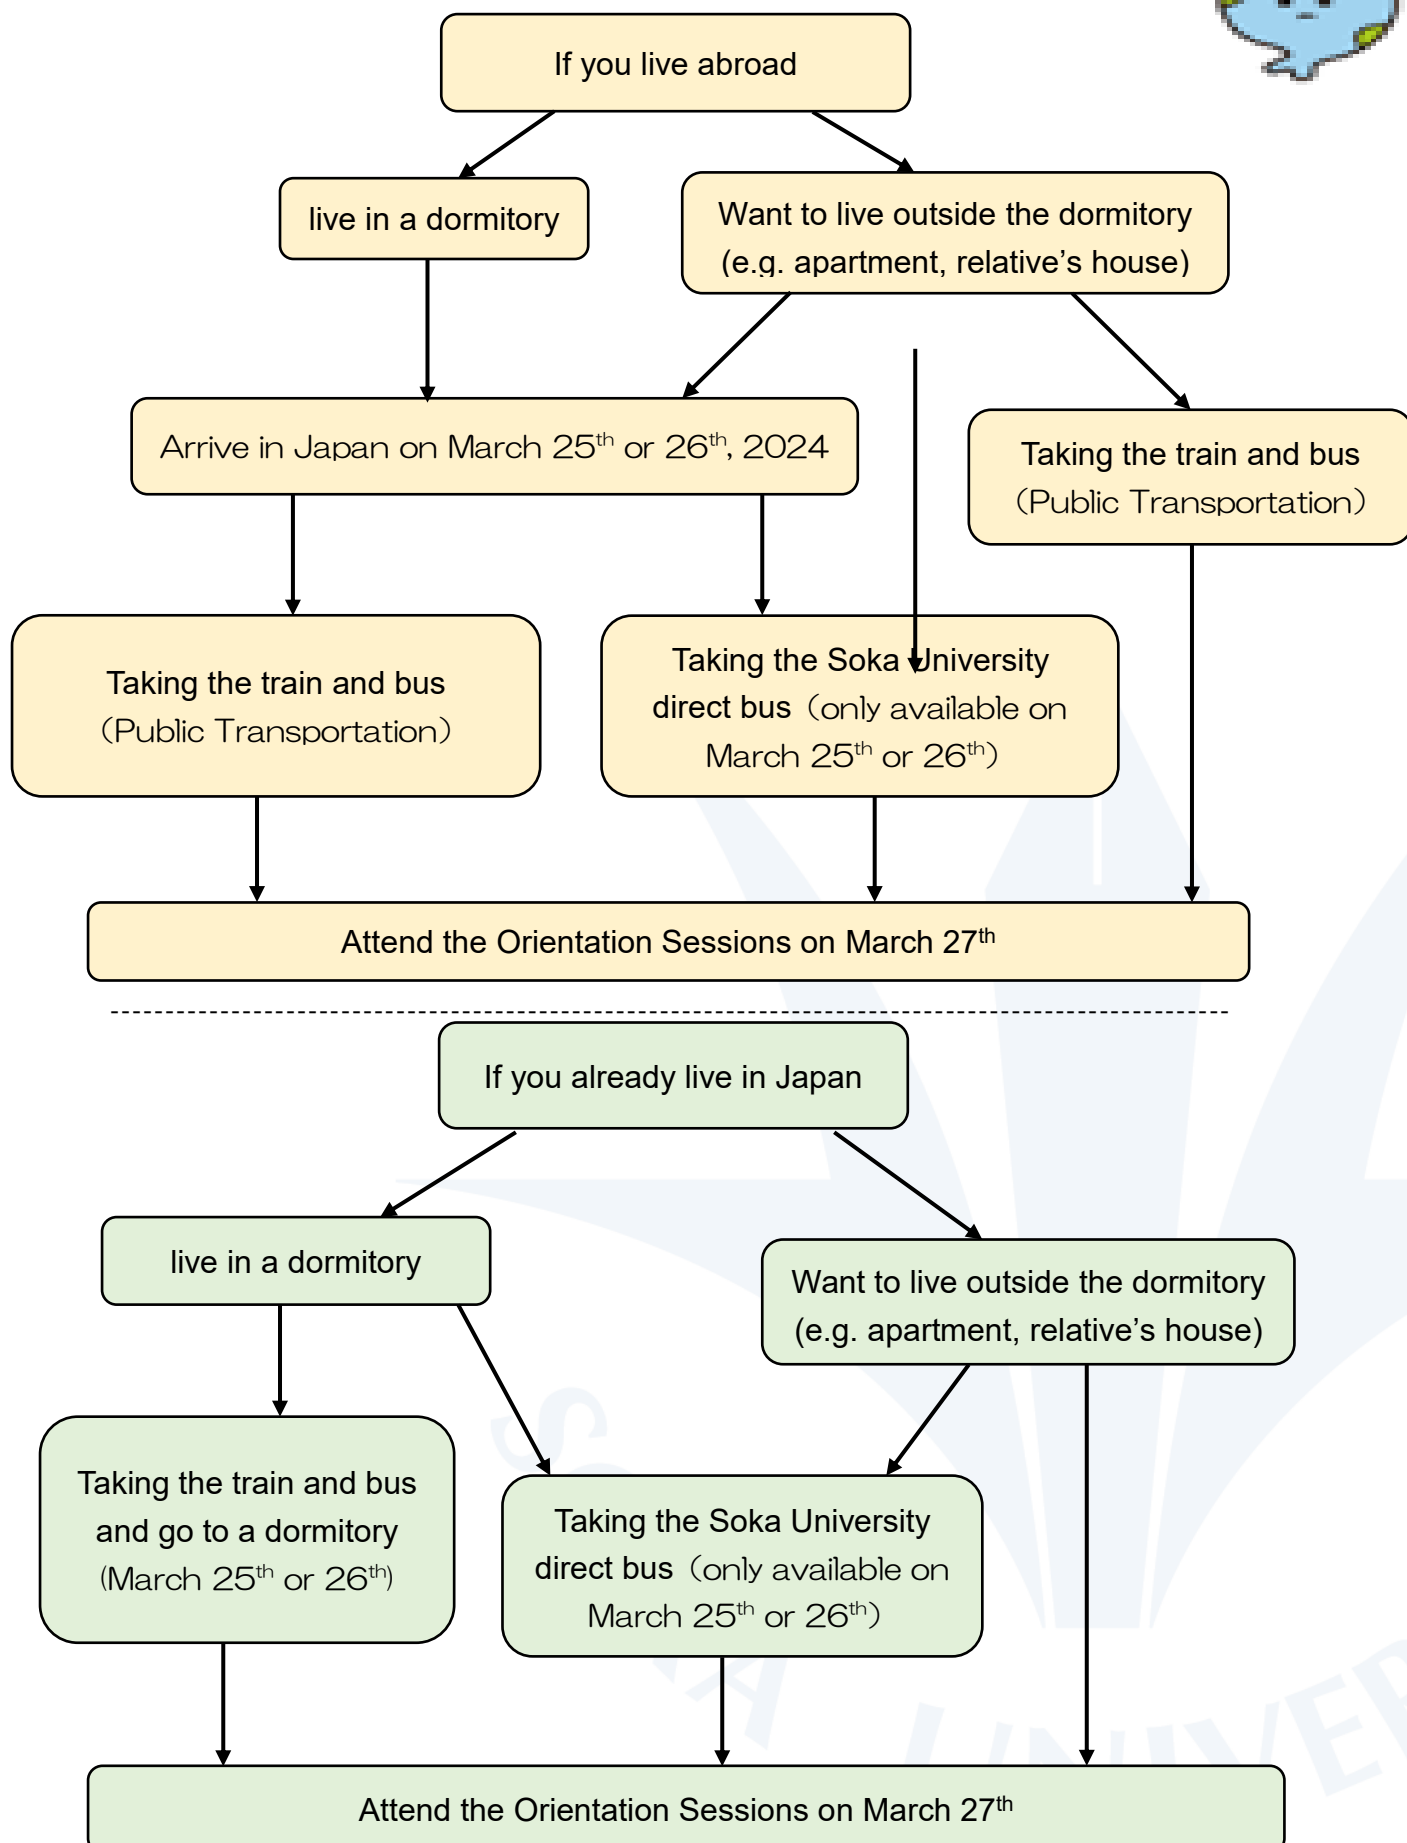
If you live abroad

live in a dormitory

Want to live outside the dormitory (e.g. apartment, relative's house)

Arrive in Japan on March 25$^{th}$ or 26$^{th}$, 2024

Taking the train and bus (Public Transportation)

Taking the train and bus (Public Transportation)

Taking the Soka University direct bus (only available on March 25$^{th}$ or 26$^{th}$)

Attend the Orientation Sessions on March 27$^{th}$

If you already live in Japan

live in a dormitory

Want to live outside the dormitory (e.g. apartment, relative's house)

Taking the train and bus and go to a dormitory (March 25$^{th}$ or 26$^{th}$)

Taking the Soka University direct bus (only available on March 25$^{th}$ or 26$^{th}$)

Attend the Orientation Sessions on March 27$^{th}$